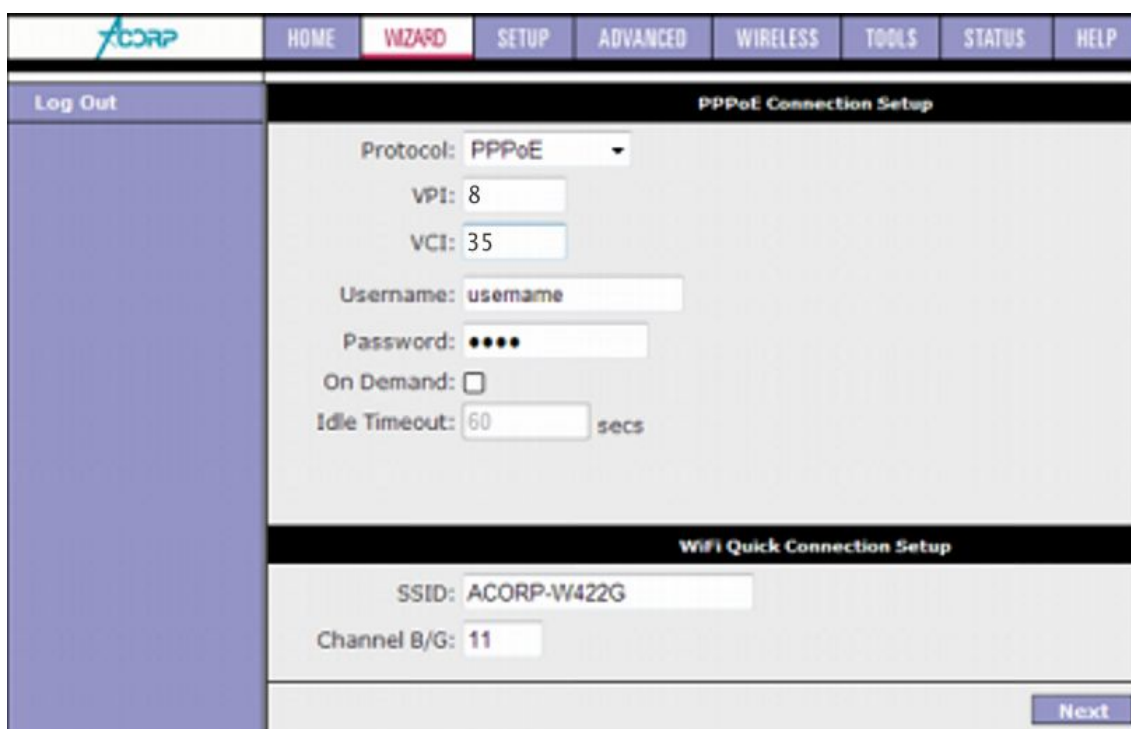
ACORP

HOME WIZARD SETUP ADVANCED WIRELESS TOOLS STATUS HELP

Log Out

PPPoE Connection Setup

Protocol: PPPoE

VPI: 8

VCI: 35

Username: username

Password: ••••

On Demand:

Idle Timeout: 60 secs

WiFi Quick Connection Setup

SSID: ACORP-W422G

Channel B/G: 11

Next